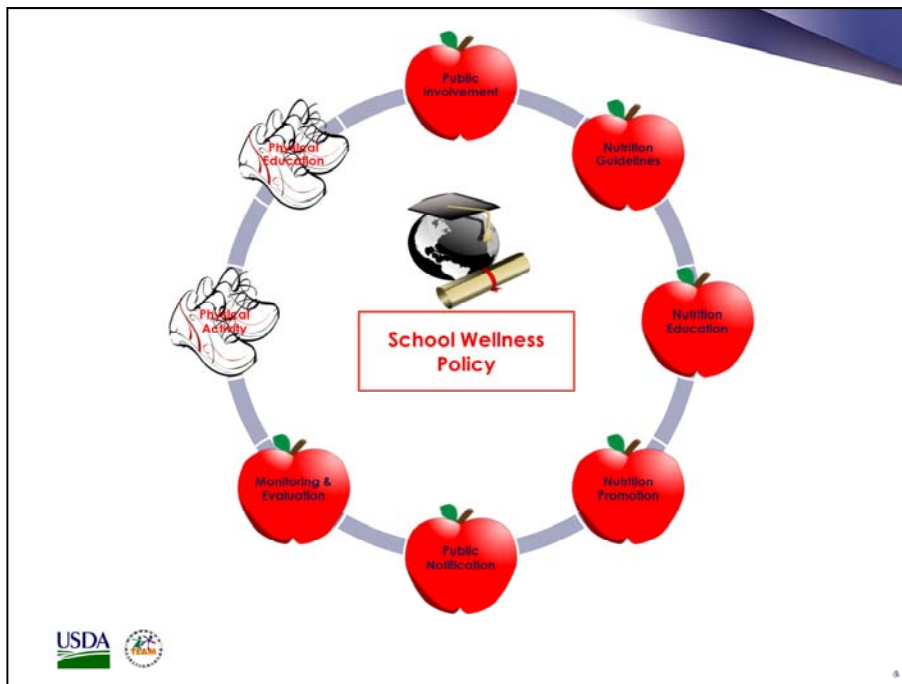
Public Involvement

Nutrition Guidelines

Nutrition Education

Nutrition Promotion

Public Notification

Monitoring & Evaluation

Physical Activity

Physical Education

School Wellness Policy

USDA

TEAM

8